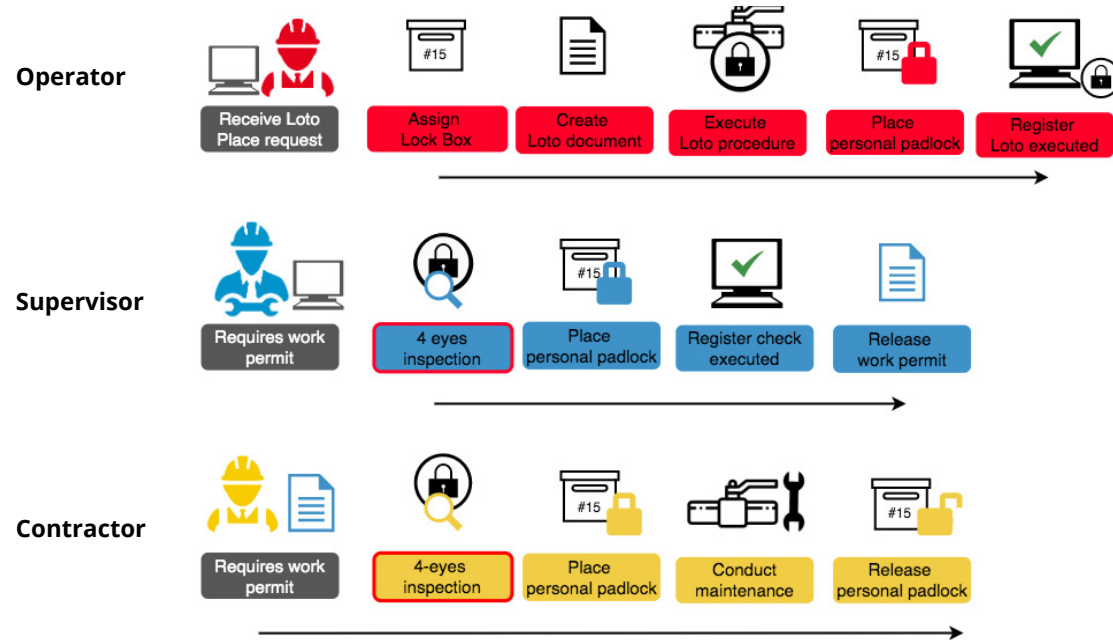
Operator

Receive Loto Place request

#15

Assign Lock Box

Create Loto document

Execute Loto procedure

#15

Place personal padlock

Register Loto executed

Supervisor

Requires work permit

4 eyes inspection

#15

Place personal padlock

Register check executed

Release work permit

Contractor

Requires work permit

4-eyes inspection

#15

Place personal padlock

Conduct maintenance

#15

Release personal padlock